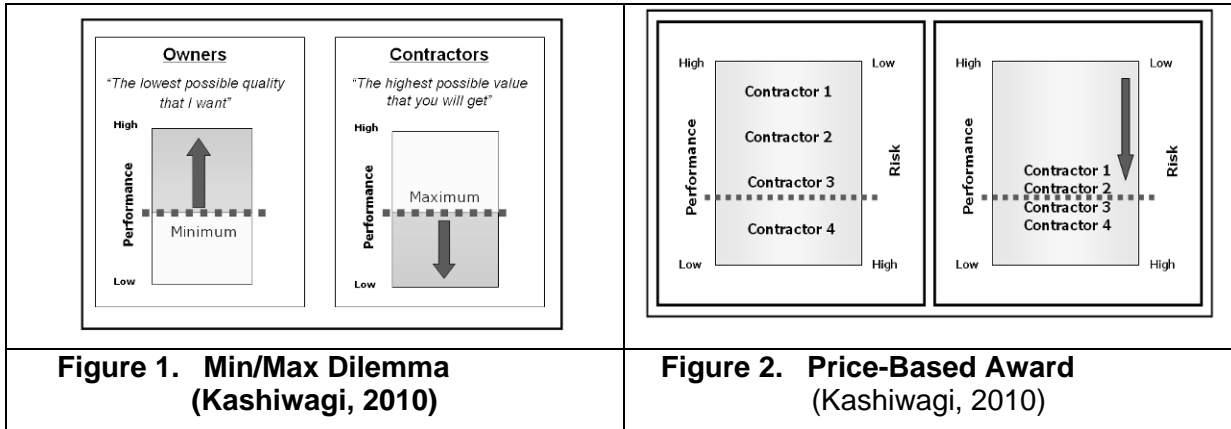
Owners

"The lowest possible quality that I want"

High

Performance

Minimum

Low

Contractors

"The highest possible value that you will get"

High

Performance

Maximum

Low

Figure 1. Min/Max Dilemma (Kashiwagi, 2010)

High

Low

Performance

Contractor 1

Contractor 2

Contractor 3

Contractor 4

Risk

Low

High

High

Low

Performance

Contractor 1

Contractor 2

Contractor 3

Contractor 4

Risk

Low

High

Figure 2. Price-Based Award (Kashiwagi, 2010)